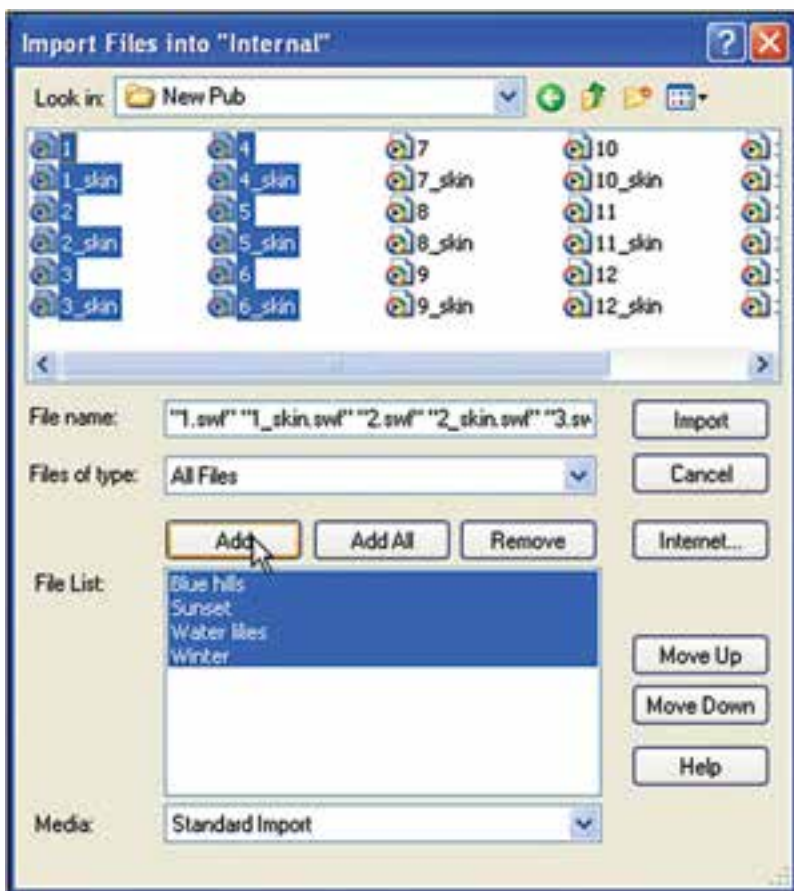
Import Files into "Internal"

Look in: New Pub

1
1_skin
2
2_skin
3
3_skin
4
4_skin
5
5_skin
6
6_skin
7
7_skin
8
8_skin
9
9_skin
10
10_skin
11
11_skin
12
12_skin

File name: "1.swf" "1_skin.swf" "2.swf" "2_skin.swf" "3.sw

Files of type: All Files

Import
Cancel

Add
Add All
Remove

Internet...

File List:
Blue hills
Sunset
Water lilies
Winter

Move Up
Move Down
Help

Media: Standard Import